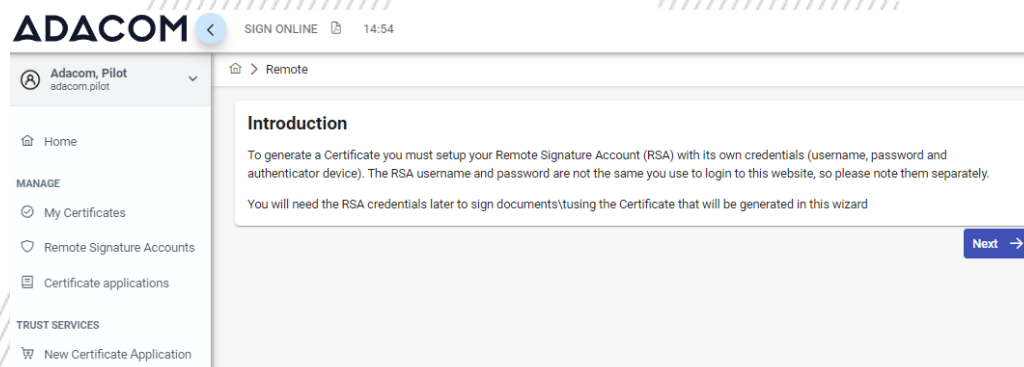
ADACOM

SIGN ONLINE 14:54

Adacom, Pilot
adacom.pilot

Home

MANAGE

My Certificates

Remote Signature Accounts

Certificate applications

TRUST SERVICES

New Certificate Application

Remote

Introduction

To generate a Certificate you must setup your Remote Signature Account (RSA) with its own credentials (username, password and authenticator device). The RSA username and password are not the same you use to login to this website, so please note them separately.

You will need the RSA credentials later to sign documents\tusing the Certificate that will be generated in this wizard

Next